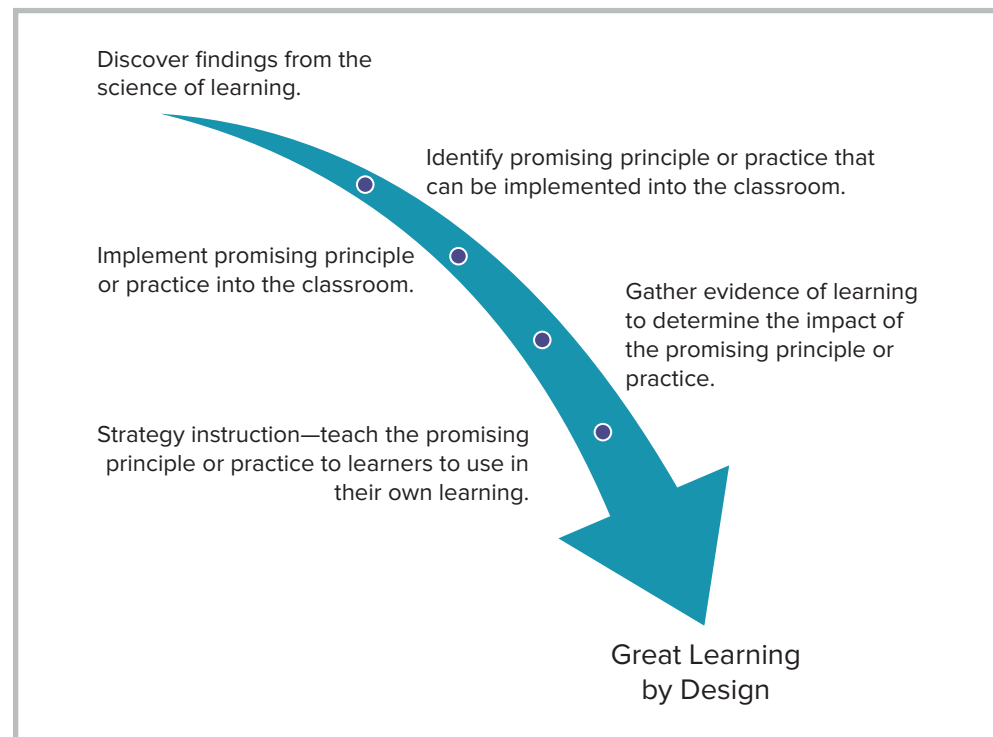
Discover findings from the science of learning.

Identify promising principle or practice that can be implemented into the classroom.

Implement promising principle or practice into the classroom.

Gather evidence of learning to determine the impact of the promising principle or practice.

Strategy instruction—teach the promising principle or practice to learners to use in their own learning.

Great Learning by Design